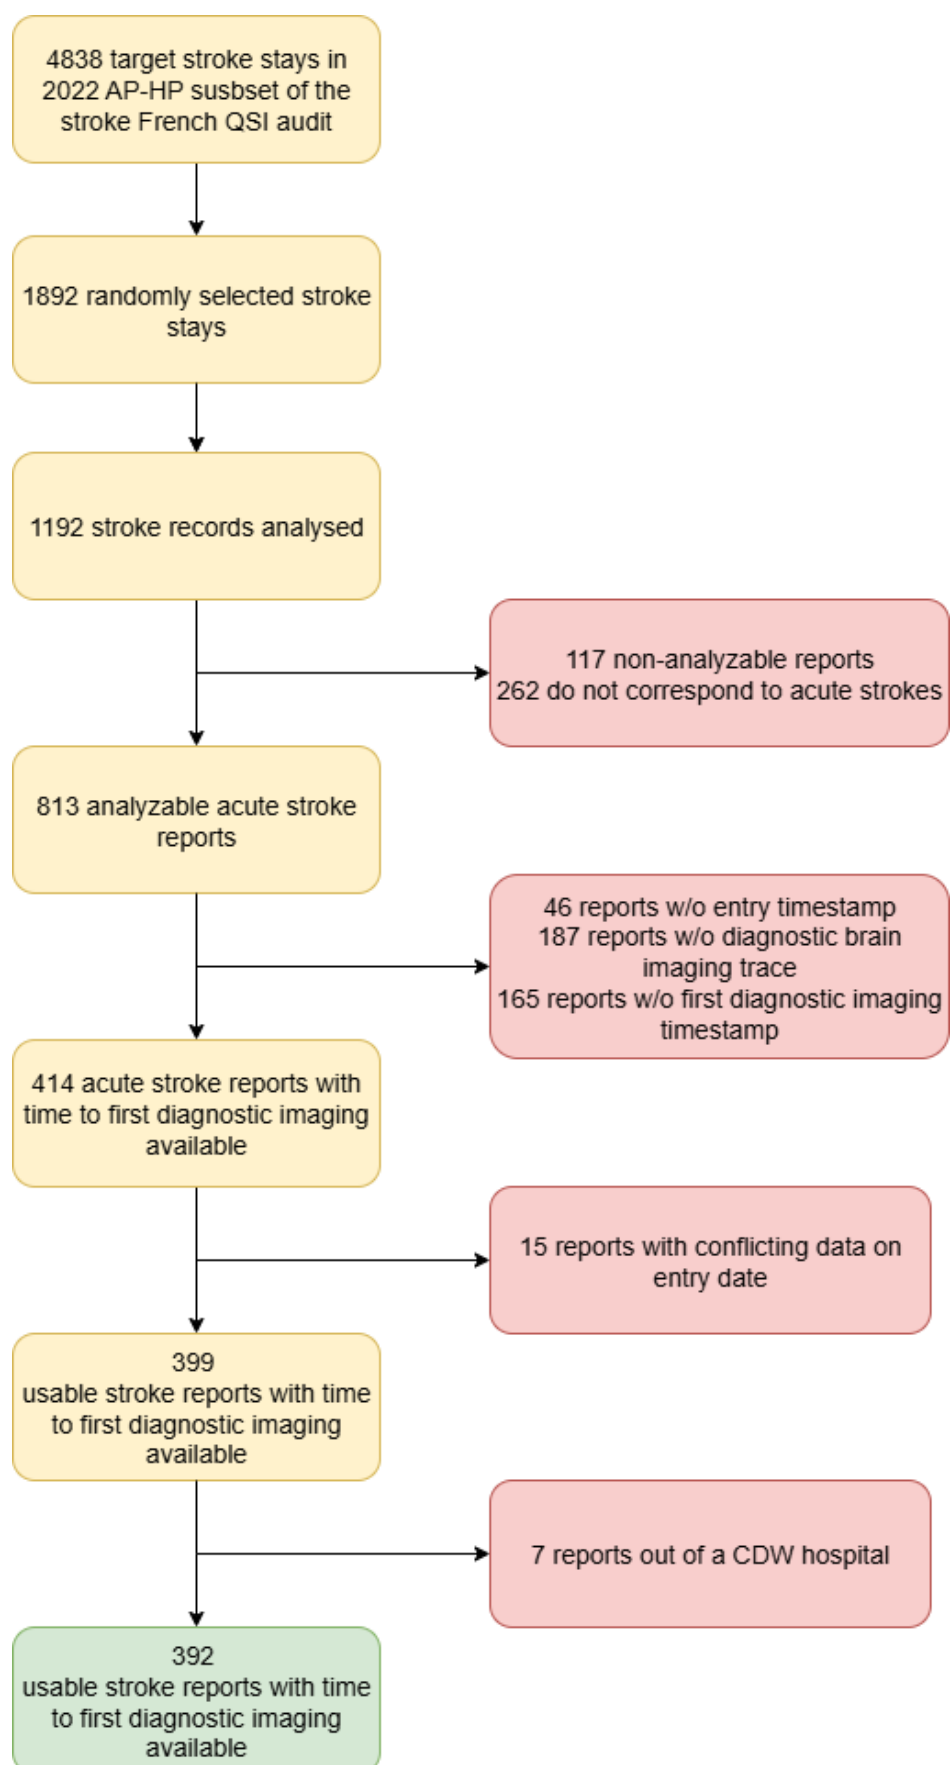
4838 target stroke stays in 2022 AP-HP susbset of the stroke French QSI audit

1892 randomly selected stroke stays

1192 stroke records analysed

117 non-analyzable reports
262 do not correspond to acute strokes

813 analyzable acute stroke reports

46 reports w/o entry timestamp
187 reports w/o diagnostic brain imaging trace
165 reports w/o first diagnostic imaging timestamp

414 acute stroke reports with time to first diagnostic imaging available

15 reports with conflicting data on entry date

399
usable stroke reports with time to first diagnostic imaging available

7 reports out of a CDW hospital

392
usable stroke reports with time to first diagnostic imaging available